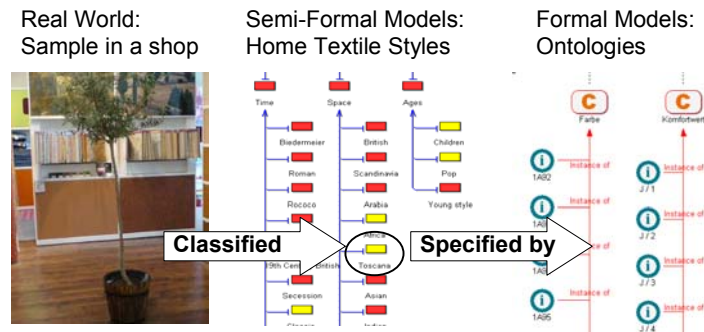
Real World:
Sample in a shop

Semi-Formal Models:
Home Textile Styles

Formal Models:
Ontologies

Time
Biedermeier
Roman
Rococo
19th Cen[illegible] British
Secession
Classic

Space
British
Scandinavia
Arabia
Africa
Toscana
Asian
Indian

Ages
Children
Pop
Young style

Classified

Specified by

C
Farbe
C
Komfortwert

Instance of
1A92
Instance of
1A9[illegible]
Instance of
1A9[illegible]
Instance of
1A95

Instance of
J / 1
Instance of
J / 2
Instance of
J / 3
Instance of
J / 4